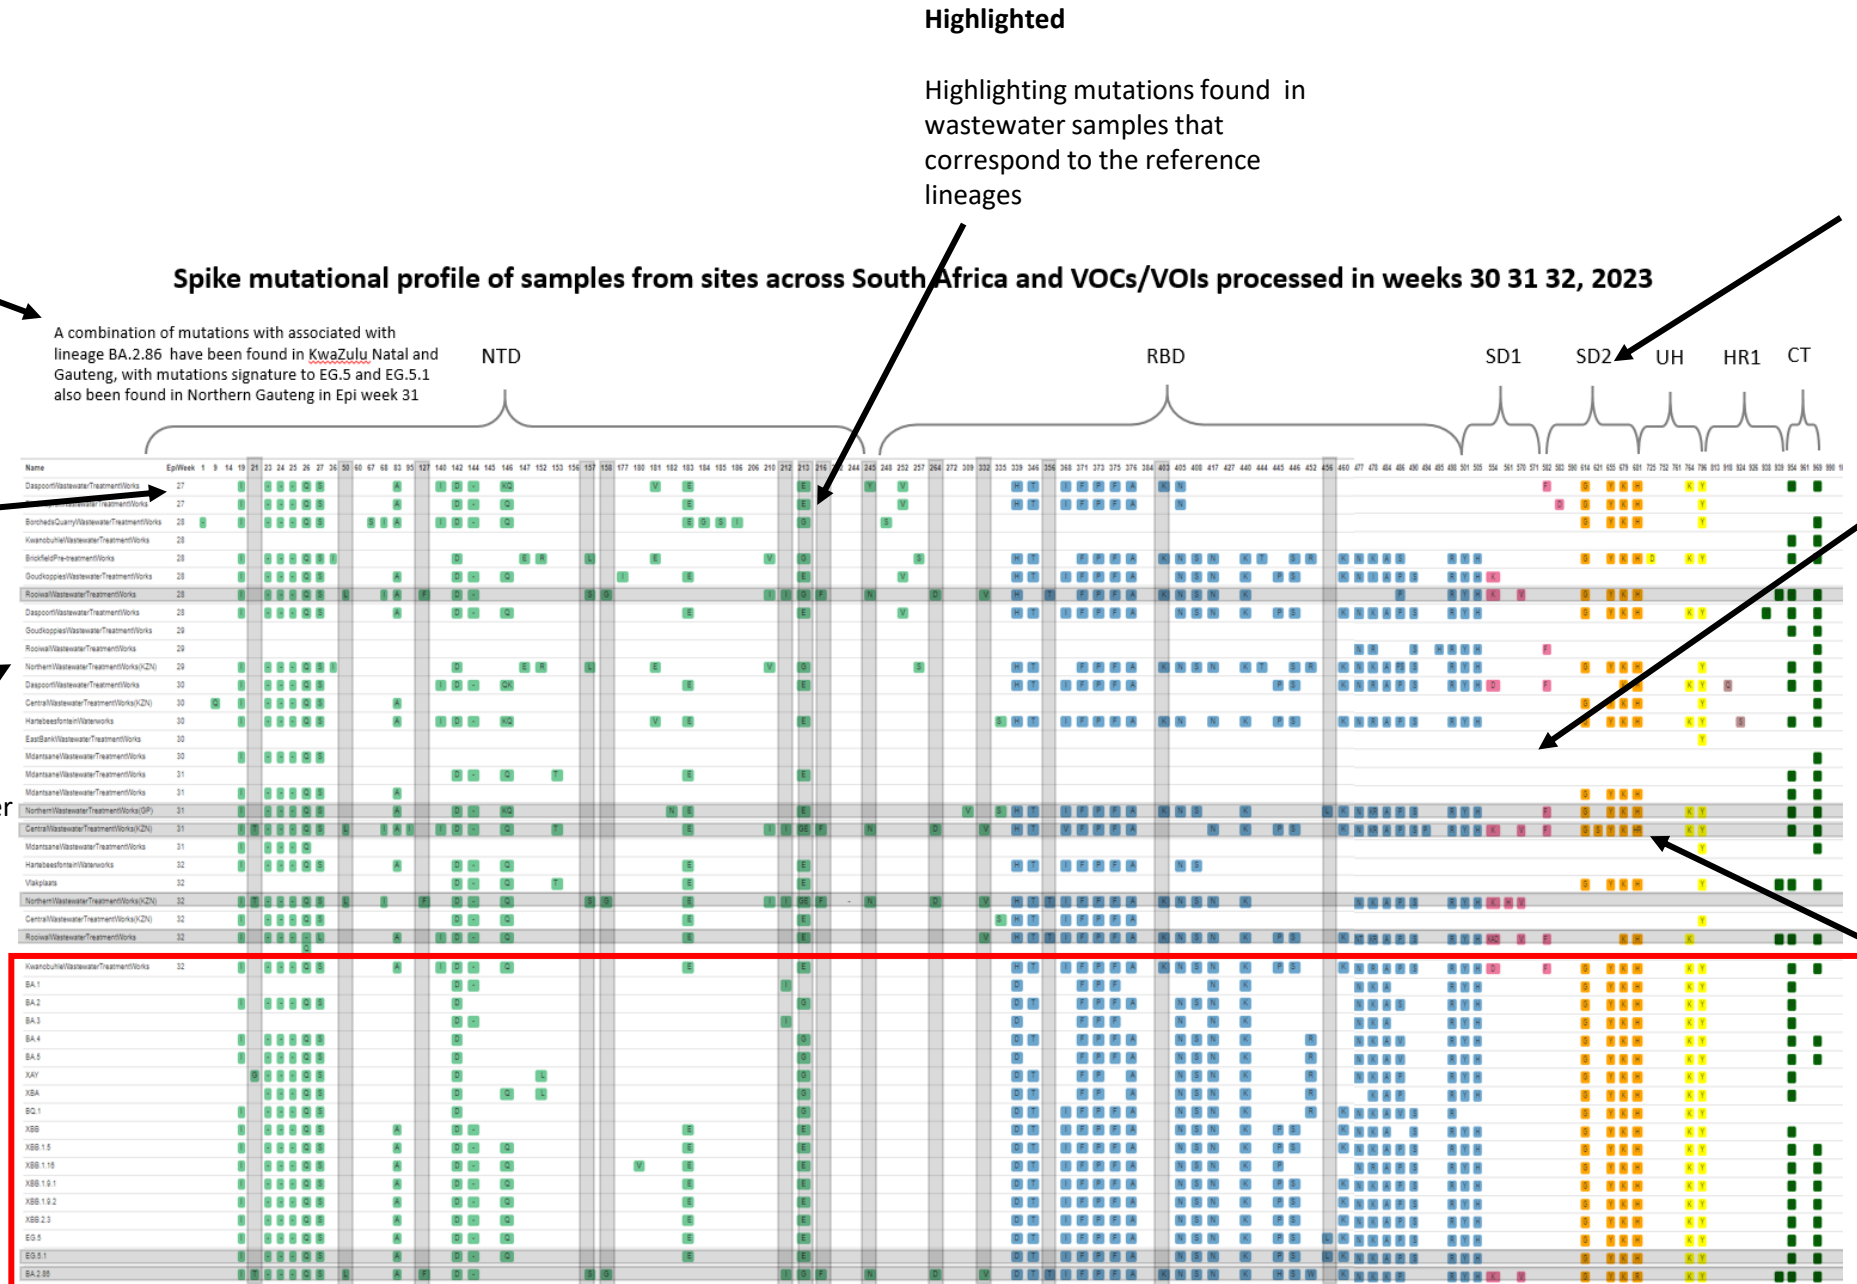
Highlighted

Highlighting mutations found in wastewater samples that correspond to the reference lineages

Spike mutational profile of samples from sites across South Africa and VOCs/VOIs processed in weeks 30 31 32, 2023

A combination of mutations with associated with lineage BA.2.86 have been found in KwaZulu Natal and Gauteng, with mutations signature to EG.5 and EG.5.1 also been found in Northern Gauteng in Epi week 31

NTD

RBD

SD1

SD2

UH

HR1

CT

er

| Name | EpiWeek |
|---|---|
| DaspoortWastewaterTreatmentWorks | 27 |
| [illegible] | 27 |
| BorchedsQuarryWastewaterTreatmentWorks | 28 |
| KwanobuhleWastewaterTreatmentWorks | 28 |
| BrickfieldPre-treatmentWorks | 28 |
| GoudkoppiesWastewaterTreatmentWorks | 28 |
| RooiwalWastewaterTreatmentWorks | 28 |
| DaspoortWastewaterTreatmentWorks | 28 |
| GoudkoppiesWastewaterTreatmentWorks | 29 |
| RooiwalWastewaterTreatmentWorks | 29 |
| NorthernWastewaterTreatmentWorks(KZN) | 29 |
| DaspoortWastewaterTreatmentWorks | 30 |
| CentralWastewaterTreatmentWorks(KZN) | 30 |
| HartebeesfonteinWaterworks | 30 |
| EastBankWastewaterTreatmentWorks | 30 |
| MdantsaneWastewaterTreatmentWorks | 30 |
| MdantsaneWastewaterTreatmentWorks | 31 |
| MdantsaneWastewaterTreatmentWorks | 31 |
| NorthernWastewaterTreatmentWorks(GP) | 31 |
| CentralWastewaterTreatmentWorks(KZN) | 31 |
| MdantsaneWastewaterTreatmentWorks | 31 |
| HartebeesfonteinWaterworks | 32 |
| Vlakplaats | 32 |
| NorthernWastewaterTreatmentWorks(KZN) | 32 |
| CentralWastewaterTreatmentWorks(KZN) | 32 |
| RooiwalWastewaterTreatmentWorks | 32 |
| KwanobuhleWastewaterTreatmentWorks | 32 |
| BA.1 | |
| BA.2 | |
| BA.3 | |
| BA.4 | |
| BA.5 | |
| XAY | |
| XBA | |
| BQ.1 | |
| XBB | |
| XBB.1.5 | |
| XBB.1.16 | |
| XBB.1.9.1 | |
| XBB.1.9.2 | |
| XBB.2.3 | |
| EG.5 | |
| EG.5.1 | |
| BA.2.86 | |